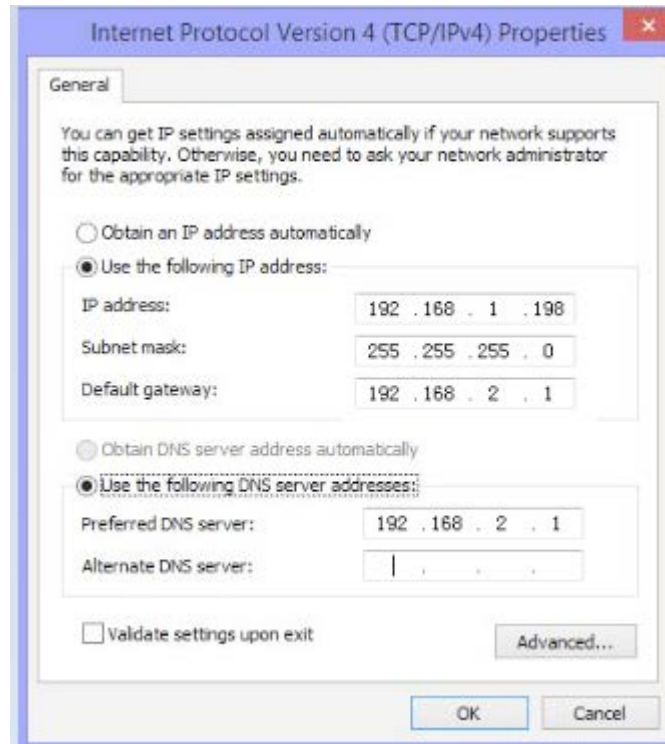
Internet Protocol Version 4 (TCP/IPv4) Properties

General

You can get IP settings assigned automatically if your network supports this capability. Otherwise, you need to ask your network administrator for the appropriate IP settings.

Obtain an IP address automatically

Use the following IP address:

IP address: 192 . 168 . 1 . 198

Subnet mask: 255 . 255 . 255 . 0

Default gateway: 192 . 168 . 2 . 1

Obtain DNS server address automatically

Use the following DNS server addresses:

Preferred DNS server: 192 . 168 . 2 . 1

Alternate DNS server: . . .

Validate settings upon exit

Advanced...

OK

Cancel